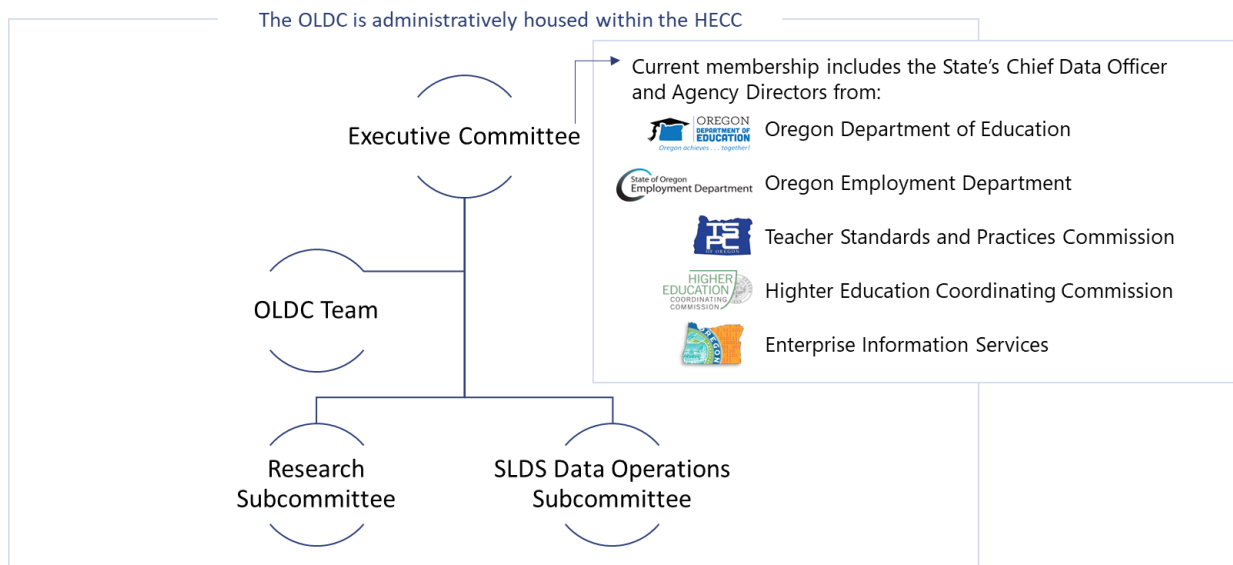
The OLDC is administratively housed within the HECC

Executive Committee

Current membership includes the State's Chief Data Officer and Agency Directors from:

OREGON DEPARTMENT OF EDUCATION Oregon achieves . . . together!

Oregon Department of Education

State of Oregon Employment Department

Oregon Employment Department

TSPC OF OREGON

Teacher Standards and Practices Commission

HIGHER EDUCATION COORDINATING COMMISSION

Highter Education Coordinating Commission

OREGON

Enterprise Information Services

OLDC Team

Research Subcommittee

SLDS Data Operations Subcommittee